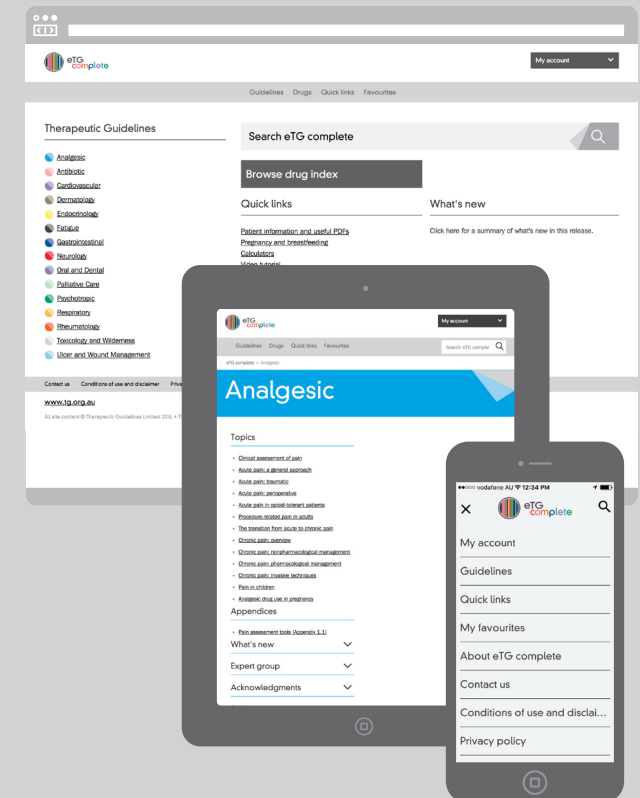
eTG complete

My account

Guidelines Drugs Quick links Favourites

Therapeutic Guidelines

Analgesic
Antibiotic
Cardiovascular
Dermatology
Endocrinology
Fatigue
Gastrointestinal
Neurology
Oral and Dental
Palliative Care
Psychotropic
Respiratory
Rheumatology
Toxicology and Wilderness
Ulcer and Wound Management

Search eTG complete

Browse drug index

Quick links

Patient information and useful PDFs
Pregnancy and breastfeeding
Calculators
Video tutorial

What's new

Click here for a summary of what's new in this release.

Contact us Conditions of use and disclaimer Priv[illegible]

www.tg.org.au

All site content © Therapeutic Guidelines Limited 2016. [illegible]

eTG complete

My account

Guidelines Drugs Quick links Favourites

Search eTG complet

eTG complete > Analgesic

Analgesic

Topics

Clinical assessment of pain
Acute pain: a general approach
Acute pain: traumatic
Acute pain: perioperative
Acute pain in opioid-tolerant patients
Procedure-related pain in adults
The transition from acute to chronic pain
Chronic pain: overview
Chronic pain: nonpharmacological management
Chronic pain: pharmacological management
Chronic pain: invasive techniques
Pain in children
Analgesic drug use in pregnancy

Appendices

Pain assessment tools (Appendix 1.1)

What's new

Expert group

Acknowledgments

●●●○○ vodafone AU 12:34 PM

eTG complete

My account
Guidelines
Quick links
My favourites
About eTG complete
Contact us
Conditions of use and disclai...
Privacy policy